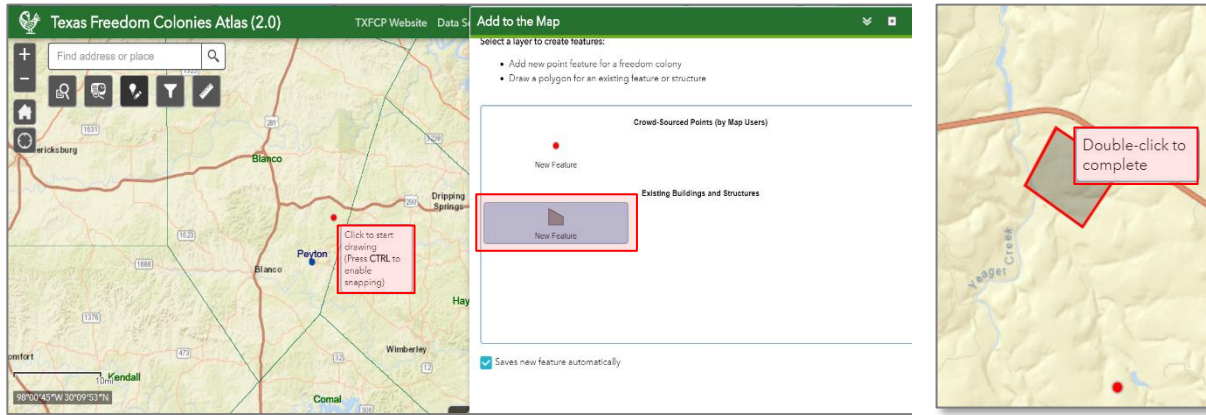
Texas Freedom Colonies Atlas (2.0)

TXFCP Website Data S

Find address or place

1631

ericksburg

281

Blanco

Dripping Springs

290

1623

Click to start drawing (Press CTRL to enable snapping)

Peyton

1888

Blanco

Hay

1376

473

32

Wimberley

omfort

Kendall

10mi

98°00'45"W 30°09'53"N

Comal

Add to the Map

Select a layer to create features:

• Add new point feature for a freedom colony
• Draw a polygon for an existing feature or structure

Crowd-Sourced Points (by Map Users)

New Feature

Existing Buildings and Structures

New Feature

Saves new feature automatically

Double-click to complete

Yeager Creek